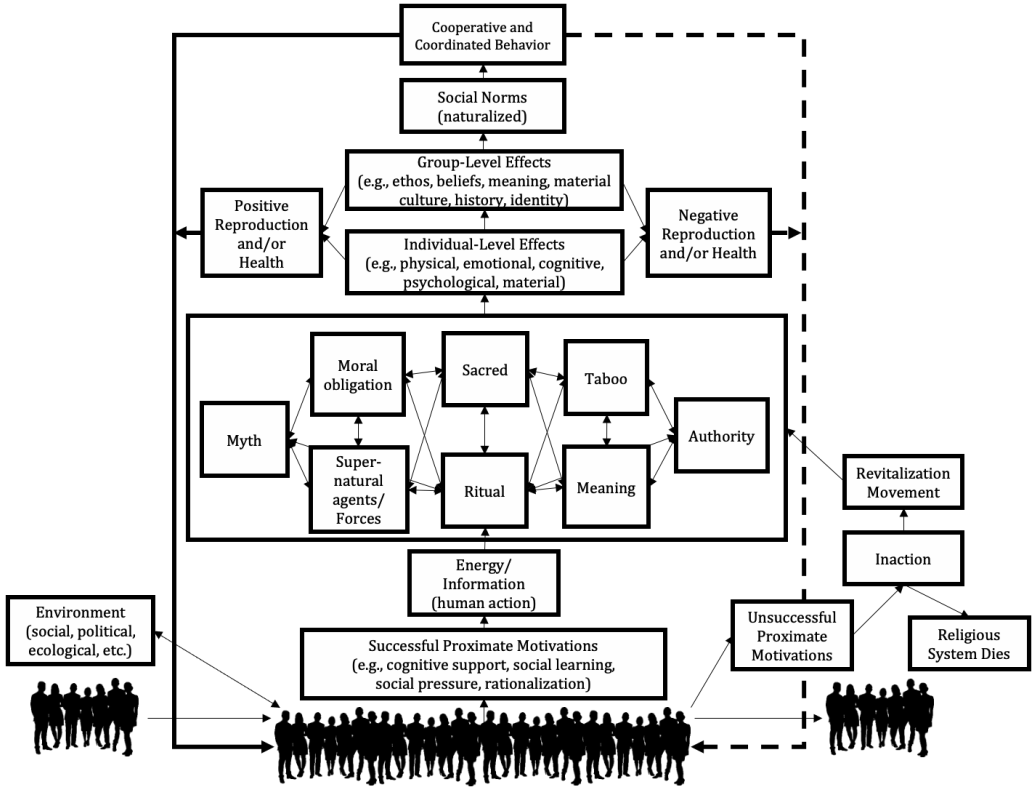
Cooperative and Coordinated Behavior

Social Norms (naturalized)

Group-Level Effects (e.g., ethos, beliefs, meaning, material culture, history, identity)

Positive Reproduction and/or Health

Individual-Level Effects (e.g., physical, emotional, cognitive, psychological, material)

Negative Reproduction and/or Health

Moral obligation

Sacred

Taboo

Myth

Authority

Super-natural agents/ Forces

Ritual

Meaning

Revitalization Movement

Energy/ Information (human action)

Inaction

Environment (social, political, ecological, etc.)

Successful Proximate Motivations (e.g., cognitive support, social learning, social pressure, rationalization)

Unsuccessful Proximate Motivations

Religious System Dies